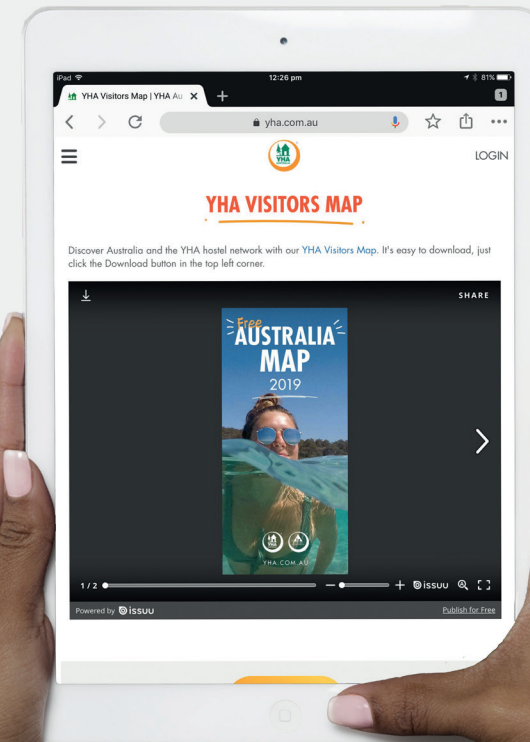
iPad
12:26 pm
81%
YHA Visitors Map | YHA Au
1
yha.com.au
LOGIN
YHA
YHA VISITORS MAP
Discover Australia and the YHA hostel network with our YHA Visitors Map. It's easy to download, just click the Download button in the top left corner.
SHARE
Free
AUSTRALIA MAP
2019
YHA.COM.AU
1 / 2
issuu
Powered by issuu
Publish for Free